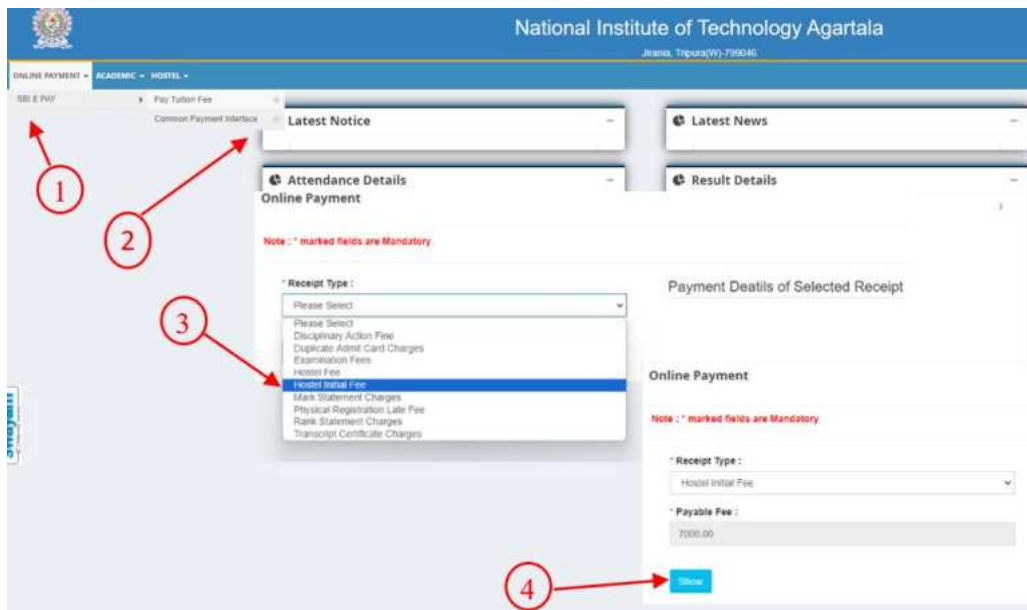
National Institute of Technology Agartala
Jirania, Tripura(W)-799046

ONLINE PAYMENT ▾ ACADEMIC ▾ HOSTEL ▾

SBI E PAY
Pay Tuition Fee
Common Payment Interface

Latest Notice
Latest News
Attendance Details
Result Details

1
2
3
4

Online Payment

Note : * marked fields are Mandatory

* Receipt Type :
Please Select
Please Select
Disciplinary Action Fine
Duplicate Admit Card Charges
Examination Fees
Hostel Fee
Hostel Initial Fee
Mark Statement Charges
Physical Registration Late Fee
Rank Statement Charges
Transcript Certificate Charges

Payment Deatils of Selected Receipt

Online Payment

Note : * marked fields are Mandatory

* Receipt Type :
Hostel Initial Fee

* Payable Fee :
7000.00

Show

Swayam